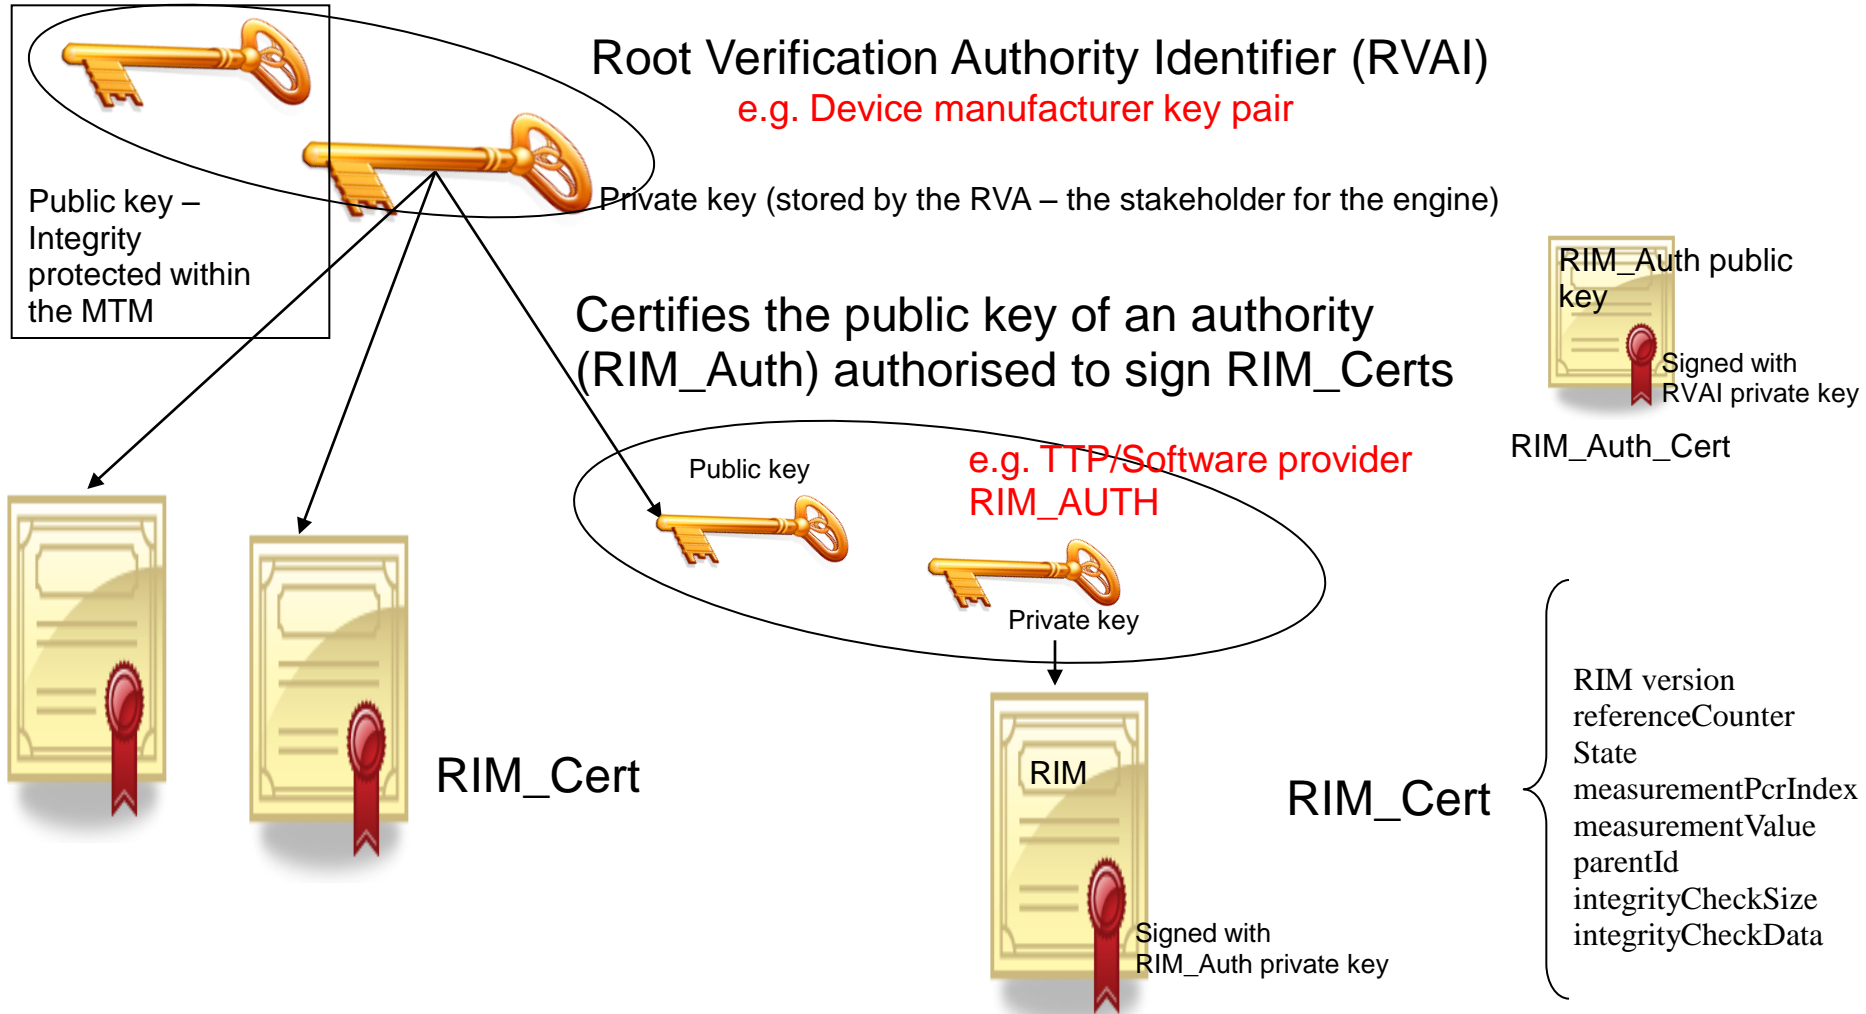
Root Verification Authority Identifier (RVAI)
e.g. Device manufacturer key pair

Public key – Integrity protected within the MTM

Private key (stored by the RVA – the stakeholder for the engine)

RIM_Auth public key

Signed with RVAI private key

RIM_Auth_Cert

Certifies the public key of an authority (RIM_Auth) authorised to sign RIM_Certs

Public key

e.g. TTP/Software provider RIM_AUTH

Private key

RIM_Cert

RIM

Signed with RIM_Auth private key

RIM_Cert

RIM version
referenceCounter
State
measurementPcrIndex
measurementValue
parentId
integrityCheckSize
integrityCheckData